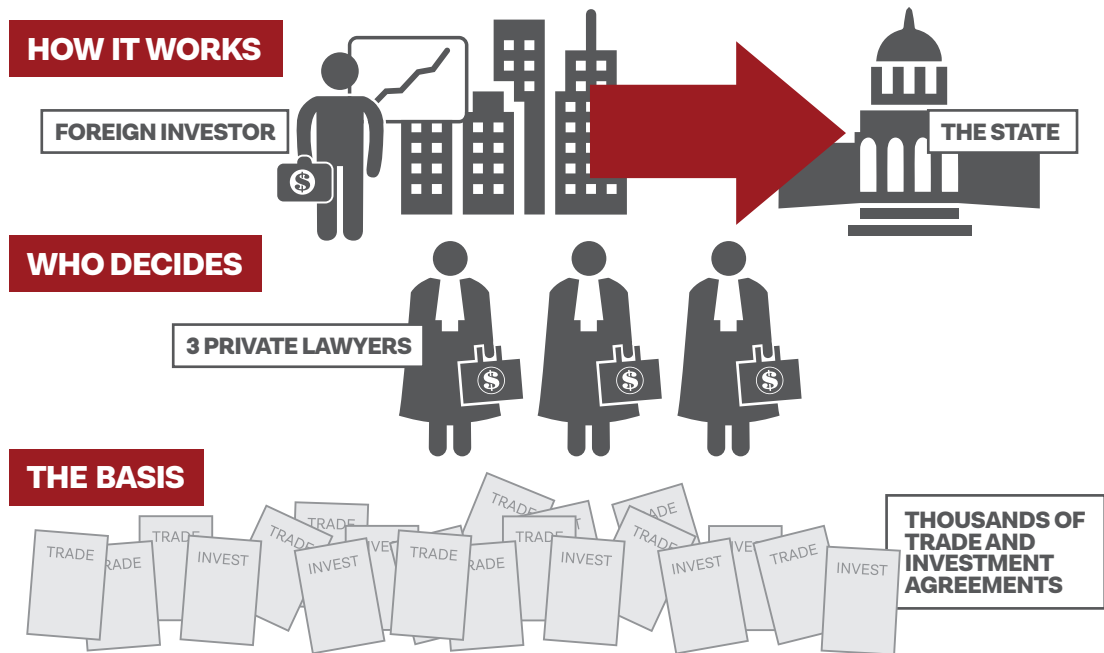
HOW IT WORKS

FOREIGN INVESTOR

THE STATE

WHO DECIDES

3 PRIVATE LAWYERS

THE BASIS

TRADE
TRADE
TRADE
TRADE
TRADE
TRADE
TRADE
TRADE
TRADE
TRADE
TRADE
INVEST
INVEST
INVEST
INVEST
INVEST
INVEST
INVEST

THOUSANDS OF TRADE AND INVESTMENT AGREEMENTS